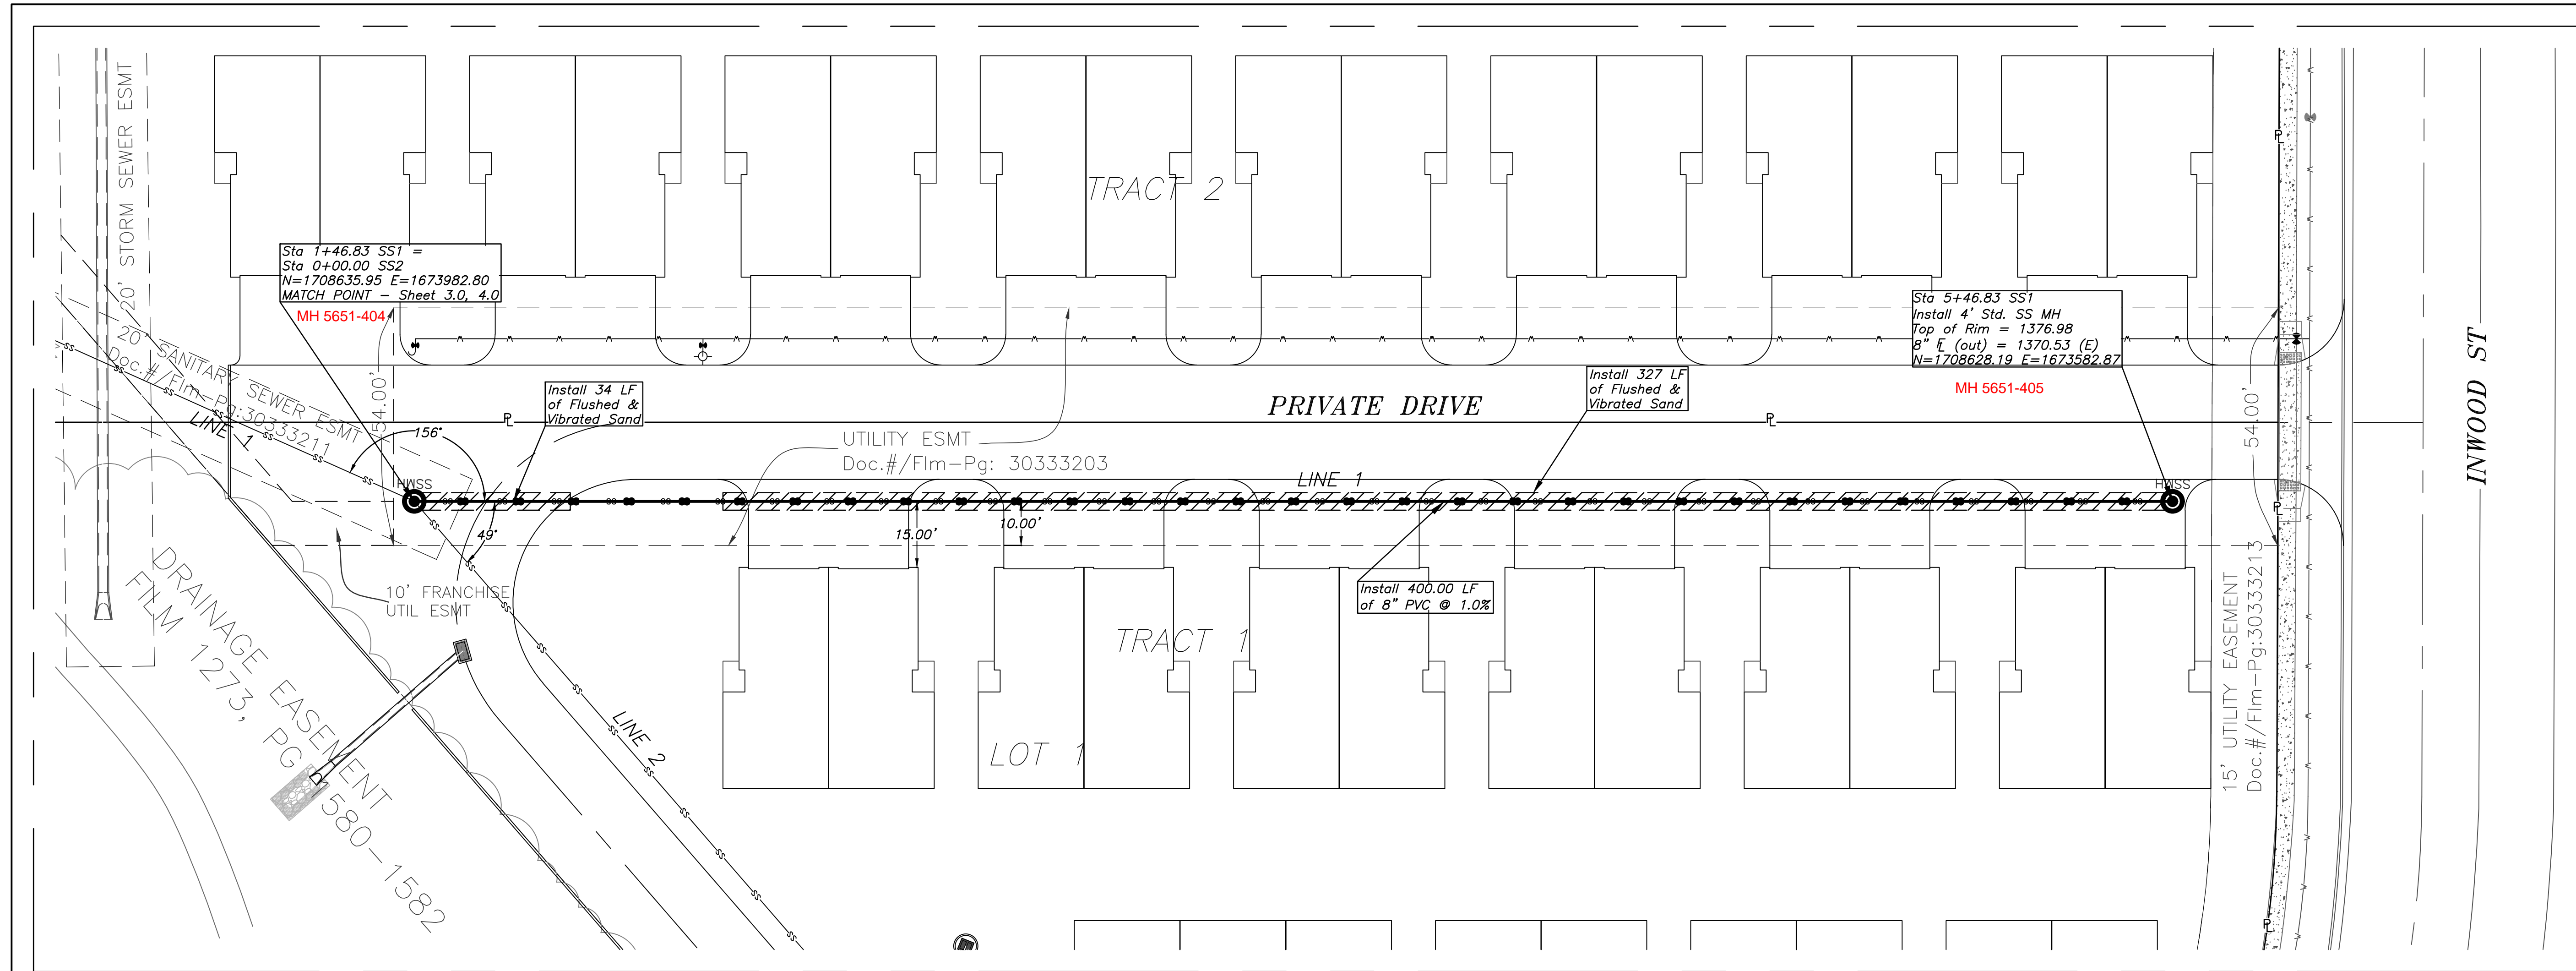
20' STORM SEWER ESMT

TRACT 2

Sta 1+46.83 SS1 =
Sta 0+00.00 SS2
N=1708635.95 E=1673982.80
MATCH POINT – Sheet 3.0, 4.0

MH 5651-404

20' SANITARY SEWER ESMT
Doc.#/Flm-Pg:30333211

LINE 1

54.00'

156°

Install 34 LF
of Flushed &
Vibrated Sand

UTILITY ESMT
Doc.#/Flm-Pg: 30333203

PRIVATE DRIVE

Install 327 LF
of Flushed &
Vibrated Sand

Sta 5+46.83 SS1
Install 4' Std. SS MH
Top of Rim = 1376.98
8" ℄ (out) = 1370.53 (E)
N=1708628.19 E=1673582.87

MH 5651-405

INWOOD ST

54.00'

HWSS

HWSS

LINE 1

49°

15.00'

10.00'

10' FRANCHISE
UTIL ESMT

Install 400.00 LF
of 8" PVC @ 1.0%

TRACT 1

LOT 1

DRAINAGE EASEMENT
FLM 1273, PG 1580-1582

LINE 2

15' UTILITY EASEMENT
Doc.#/Flm-Pg:30333213